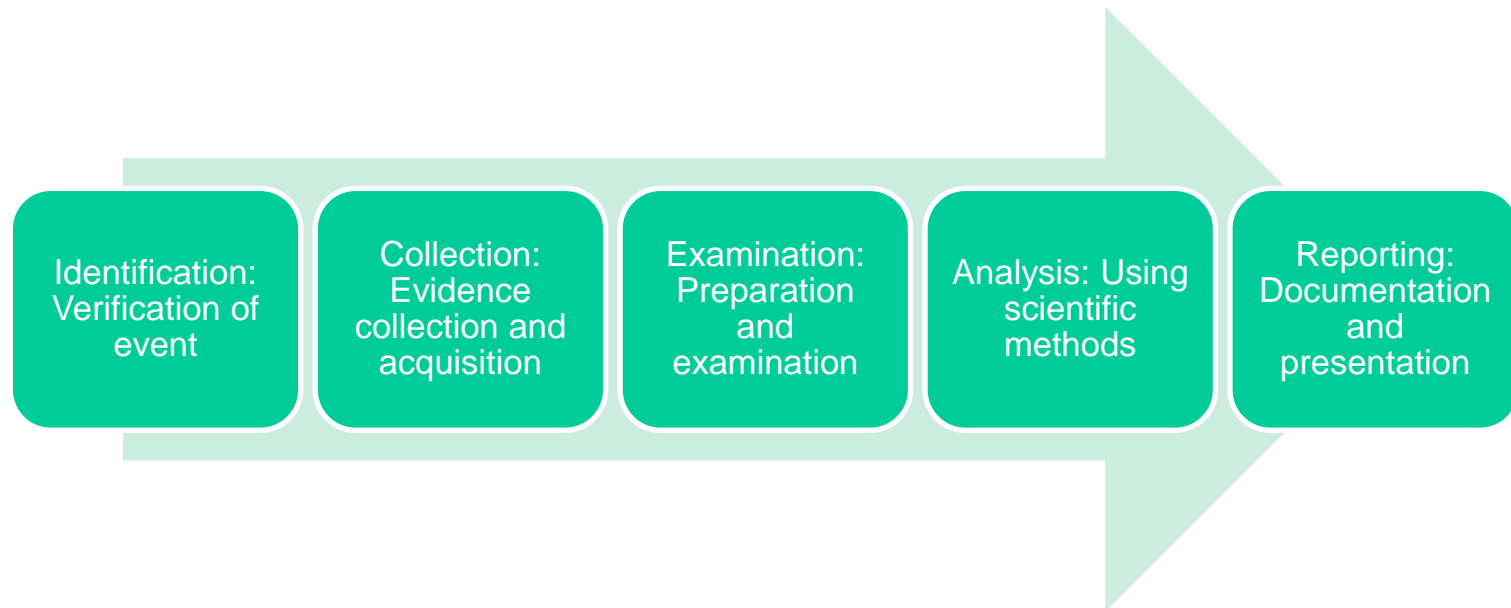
Identification: Verification of event

Collection: Evidence collection and acquisition

Examination: Preparation and examination

Analysis: Using scientific methods

Reporting: Documentation and presentation